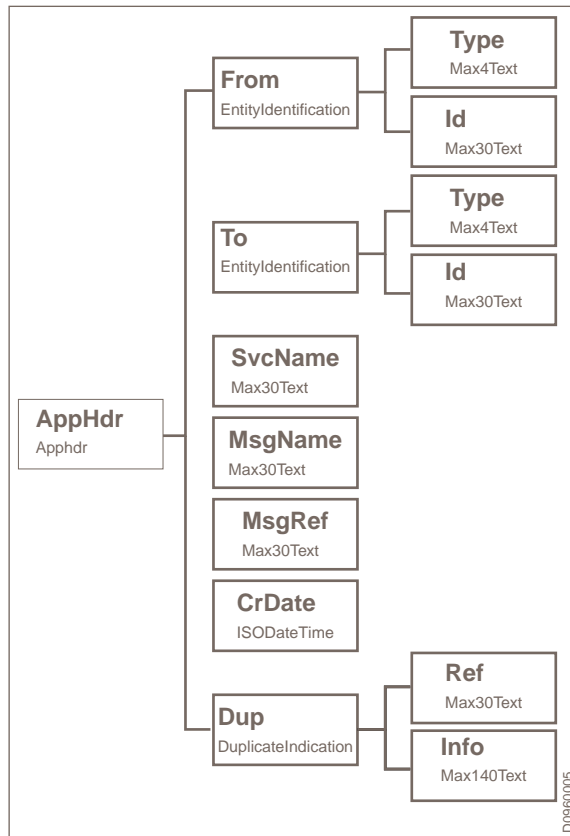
From
EntityIdentification

Type
Max4Text

Id
Max30Text

To
EntityIdentification

Type
Max4Text

Id
Max30Text

AppHdr
Apphdr

SvcName
Max30Text

MsgName
Max30Text

MsgRef
Max30Text

CrDate
ISODateTime

Dup
DuplicateIndication

Ref
Max30Text

Info
Max140Text

D0960005